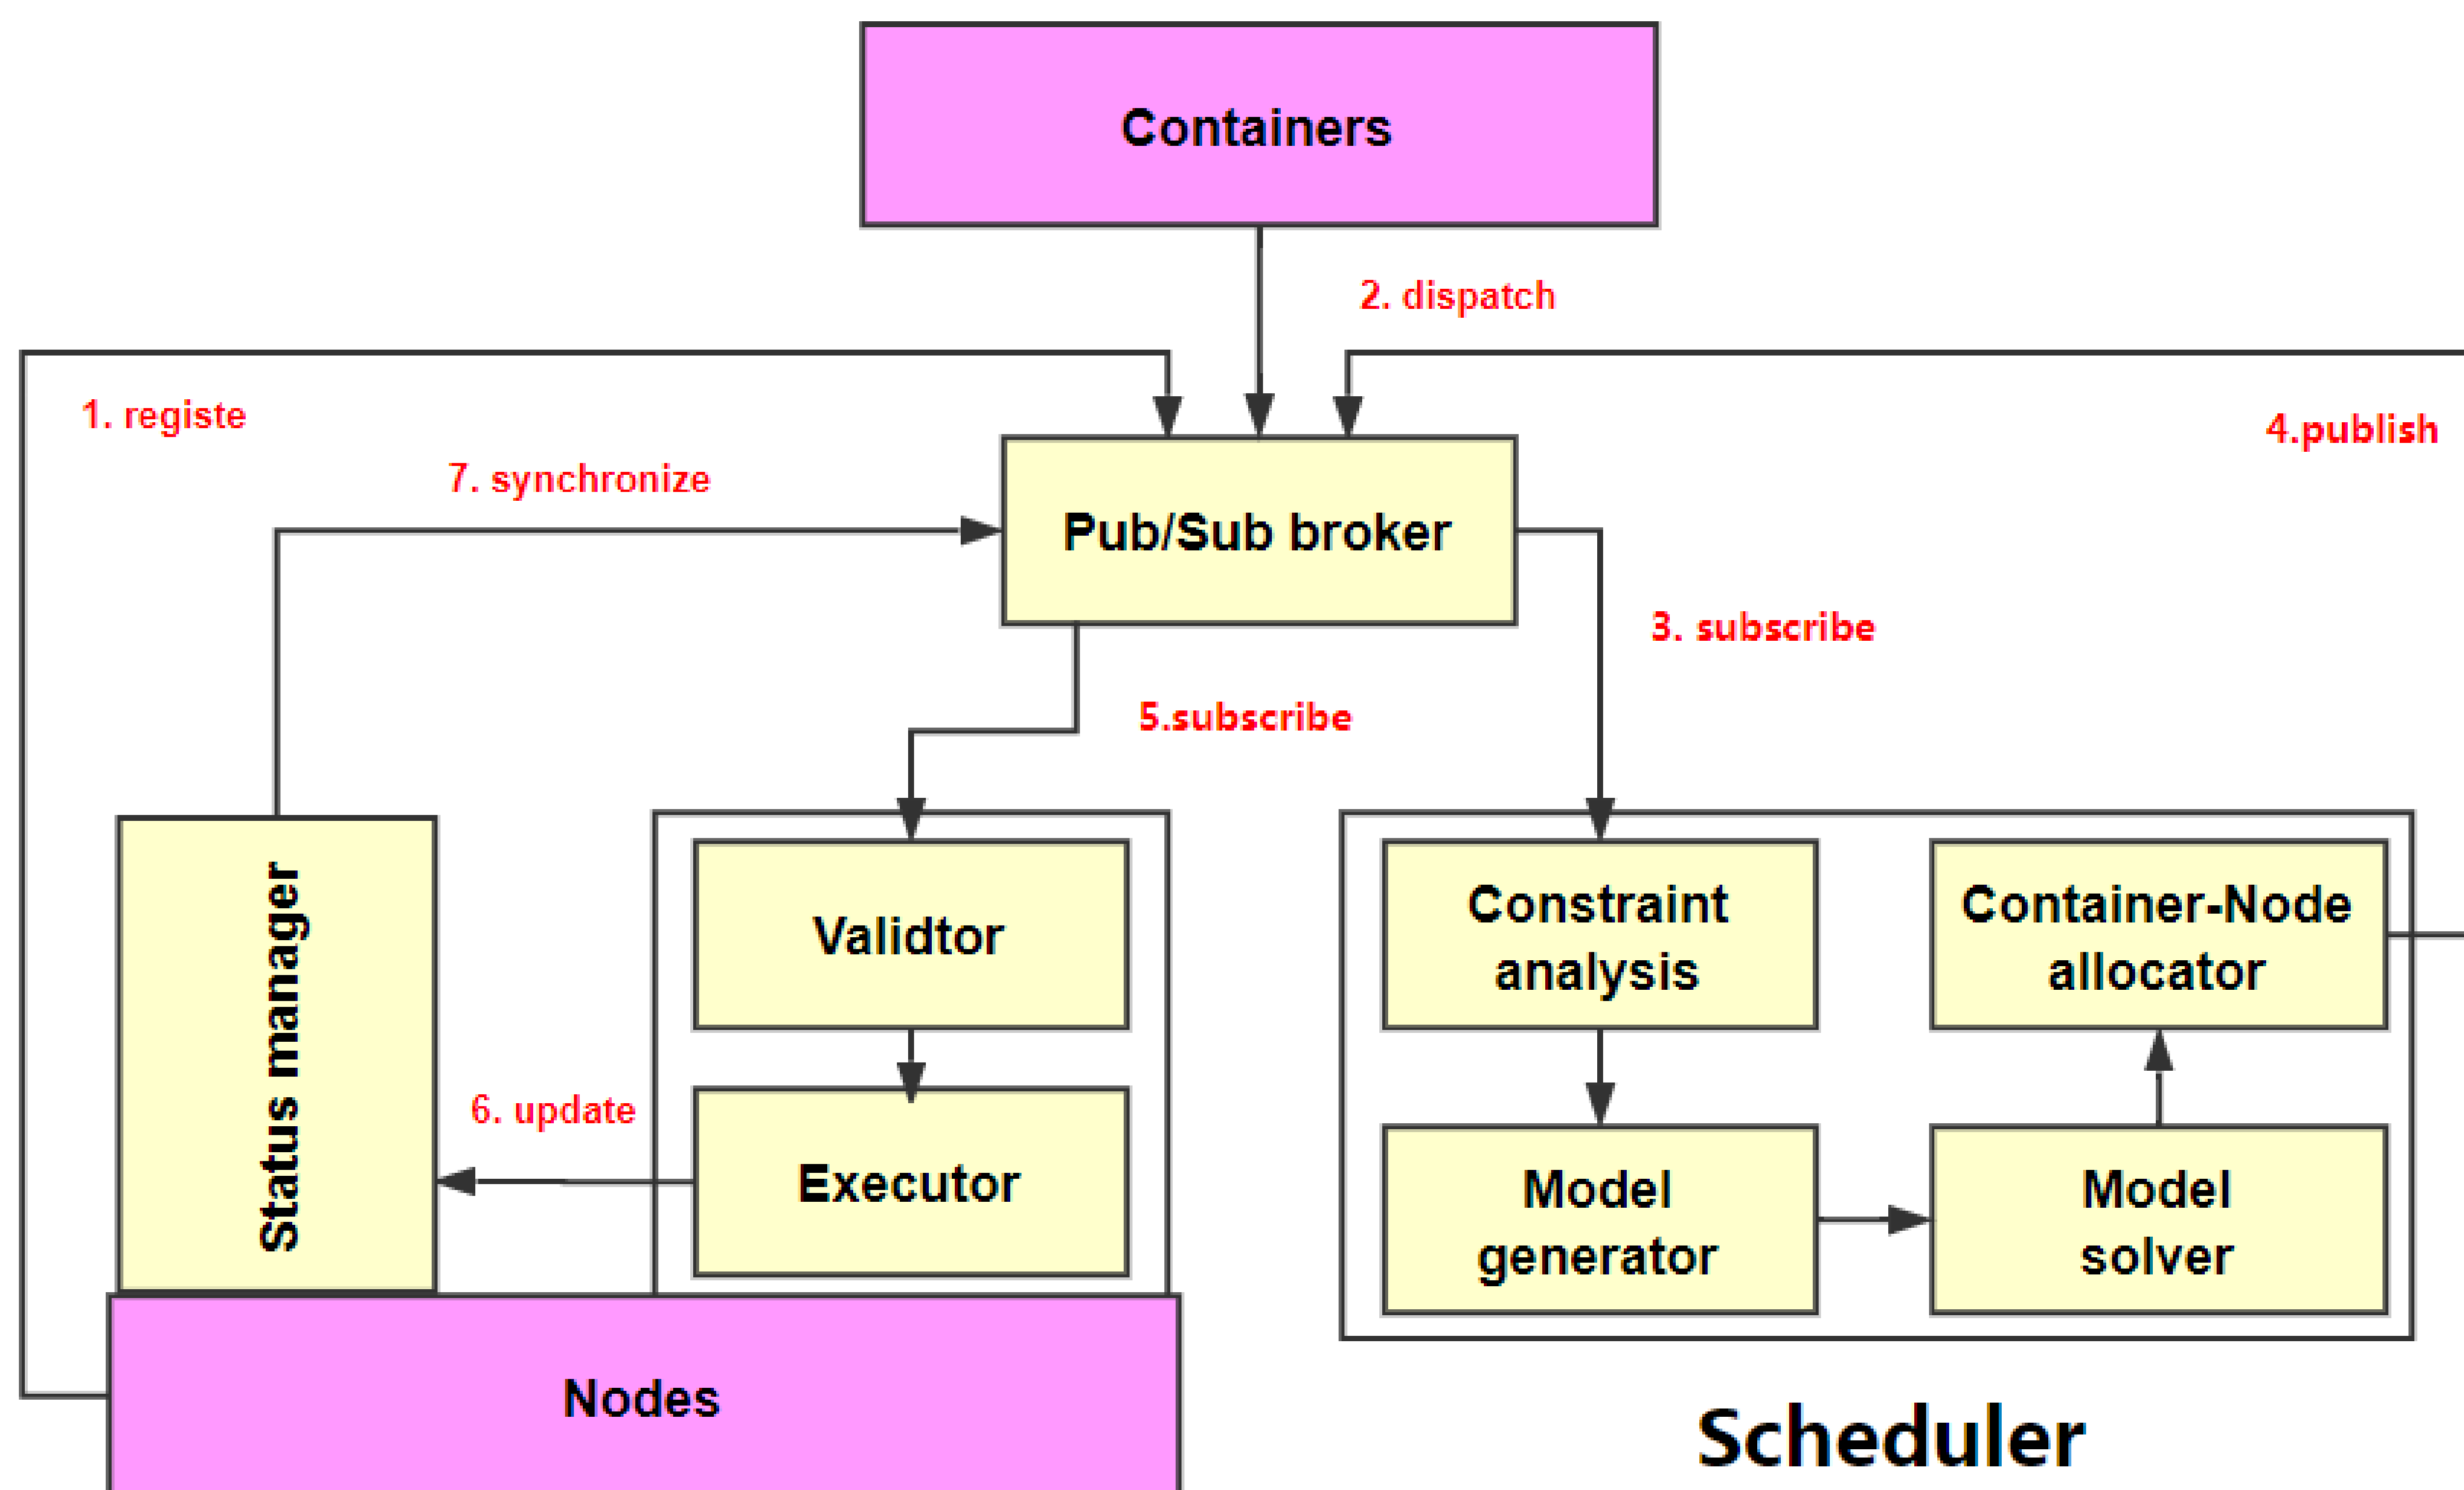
Containers

2. dispatch

1. registe

4.publish

7. synchronize

Pub/Sub broker

3. subscribe

5.subscribe

Status manager

Validtor

Executor

6. update

Constraint analysis

Container-Node allocator

Model generator

Model solver

Nodes

Scheduler